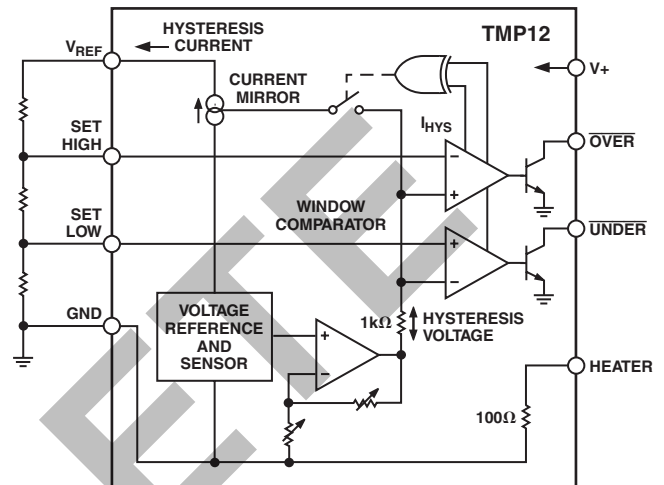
HYSTERESIS CURRENT

TMP12

$V_{REF}$

CURRENT MIRROR

V+

$I_{HYS}$

SET HIGH

$\overline{OVER}$

WINDOW COMPARATOR

SET LOW

$\overline{UNDER}$

GND

VOLTAGE REFERENCE AND SENSOR

1kΩ

HYSTERESIS VOLTAGE

HEATER

100Ω